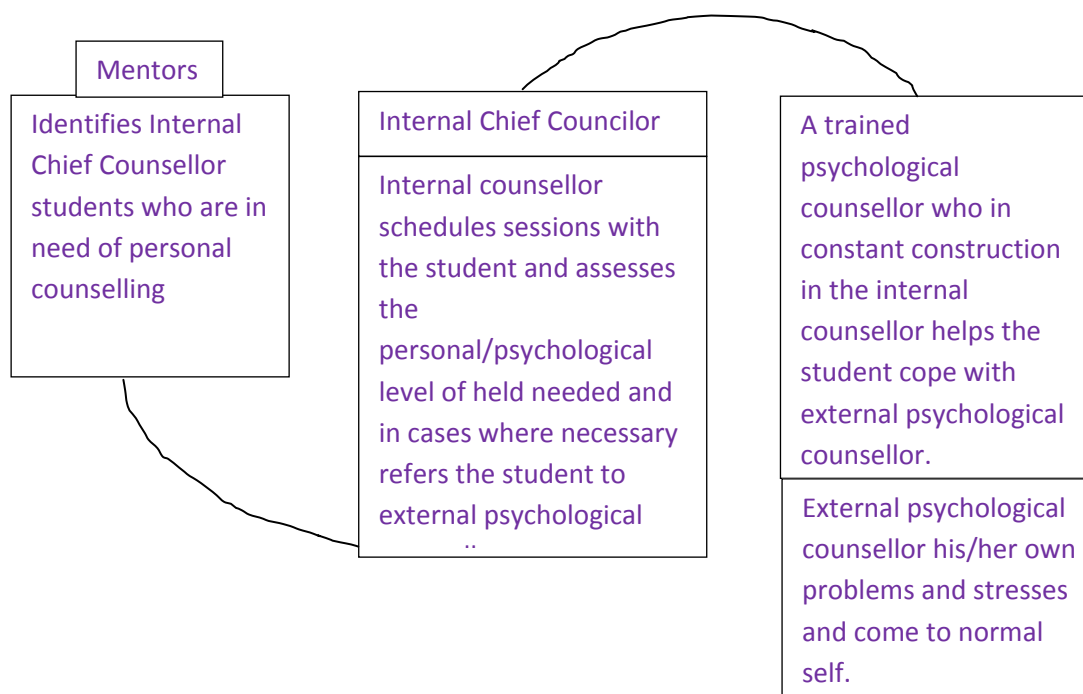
Mentors

Identifies Internal Chief Counsellor students who are in need of personal counselling

Internal Chief Councilor

Internal counsellor schedules sessions with the student and assesses the personal/psychological level of held needed and in cases where necessary refers the student to external psychological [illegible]

A trained psychological counsellor who in constant construction in the internal counsellor helps the student cope with external psychological counsellor.

External psychological counsellor his/her own problems and stresses and come to normal self.